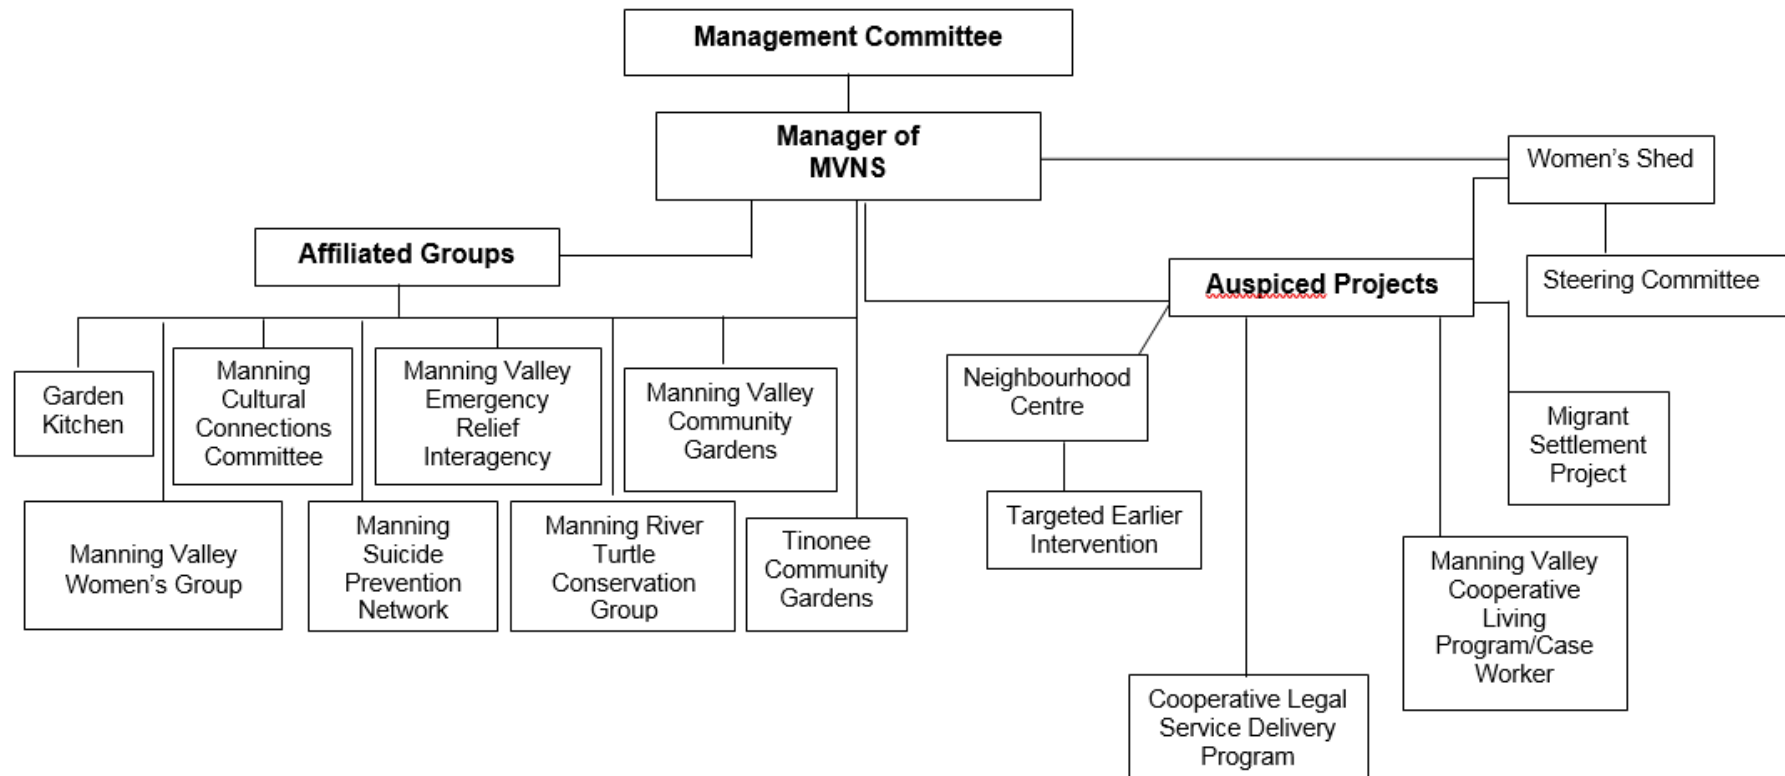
Management Committee

Manager of MVNS

Women's Shed

Steering Committee

Affiliated Groups

Auspiced Projects

Garden Kitchen

Manning Cultural Connections Committee

Manning Valley Emergency Relief Interagency

Manning Valley Community Gardens

Manning Valley Women's Group

Manning Suicide Prevention Network

Manning River Turtle Conservation Group

Tinonee Community Gardens

Neighbourhood Centre

Targeted Earlier Intervention

Migrant Settlement Project

Manning Valley Cooperative Living Program/Case Worker

Cooperative Legal Service Delivery Program